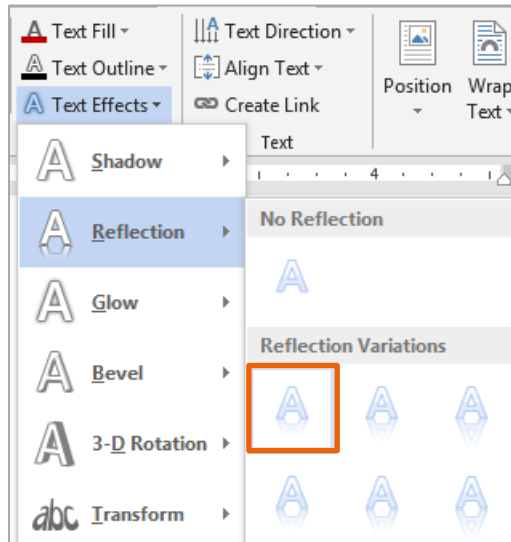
A Text Fill ▾
A Text Outline ▾
A Text Effects ▾
Text Direction ▾
Align Text ▾
Create Link
Text
Position
Wrap Text ▾
4
A Shadow
A Reflection
A Glow
A Bevel
A 3-D Rotation
abc Transform
No Reflection
A
Reflection Variations
A A A
A A A